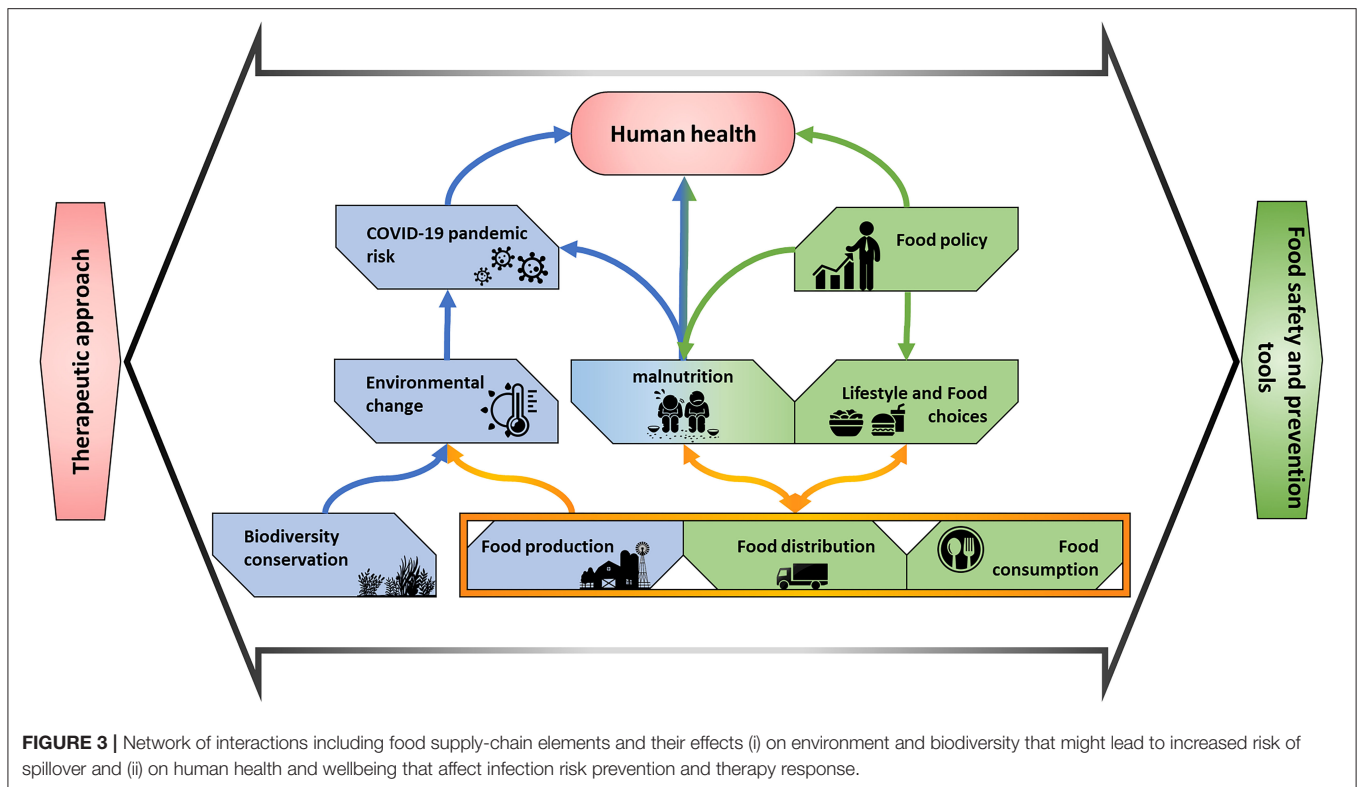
Therapeutic approach

Human health

COVID-19 pandemic risk

Food policy

Environmental change

malnutrition

Lifestyle and Food choices

Biodiversity conservation

Food production

Food distribution

Food consumption

Food safety and prevention tools

FIGURE 3 | Network of interactions including food supply-chain elements and their effects (i) on environment and biodiversity that might lead to increased risk of spillover and (ii) on human health and wellbeing that affect infection risk prevention and therapy response.